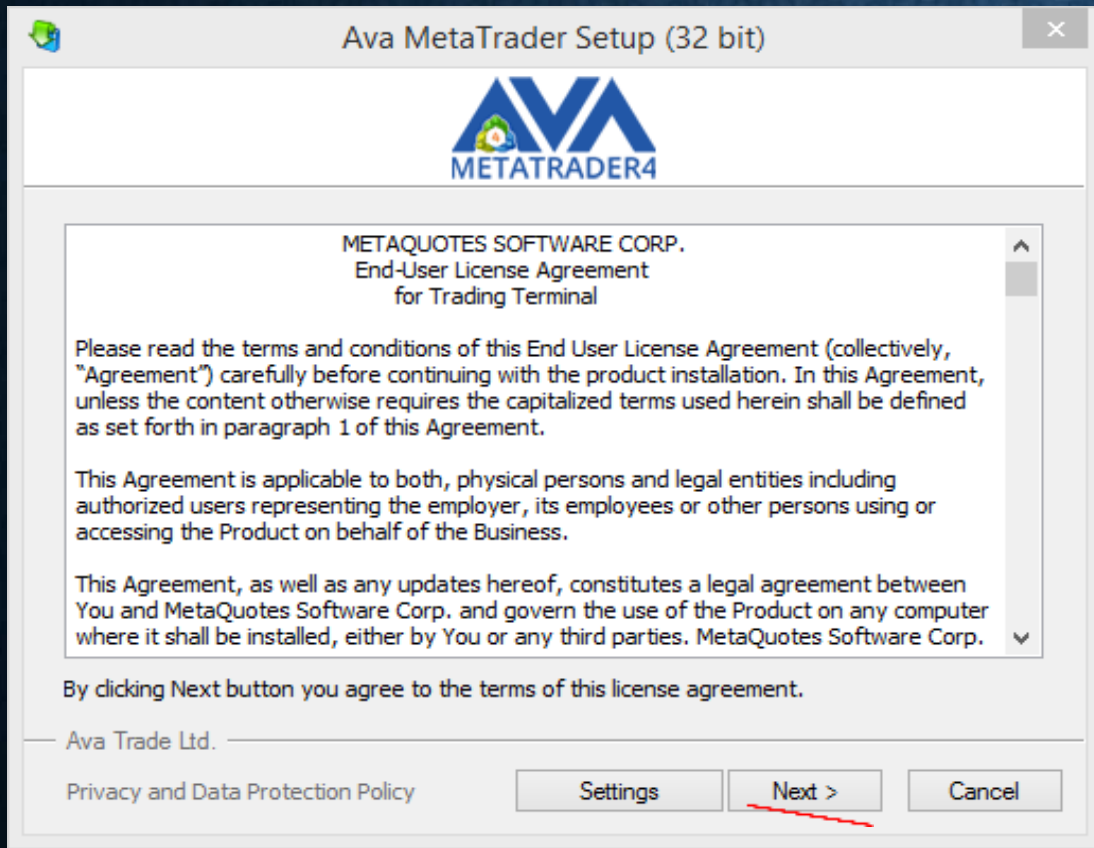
Ava MetaTrader Setup (32 bit)

AVA
METATRADER4

METAQUOTES SOFTWARE CORP.
End-User License Agreement
for Trading Terminal

Please read the terms and conditions of this End User License Agreement (collectively, "Agreement") carefully before continuing with the product installation. In this Agreement, unless the content otherwise requires the capitalized terms used herein shall be defined as set forth in paragraph 1 of this Agreement.

This Agreement is applicable to both, physical persons and legal entities including authorized users representing the employer, its employees or other persons using or accessing the Product on behalf of the Business.

This Agreement, as well as any updates hereof, constitutes a legal agreement between You and MetaQuotes Software Corp. and govern the use of the Product on any computer where it shall be installed, either by You or any third parties. MetaQuotes Software Corp.

By clicking Next button you agree to the terms of this license agreement.

Ava Trade Ltd.

Privacy and Data Protection Policy

Settings

Next >

Cancel